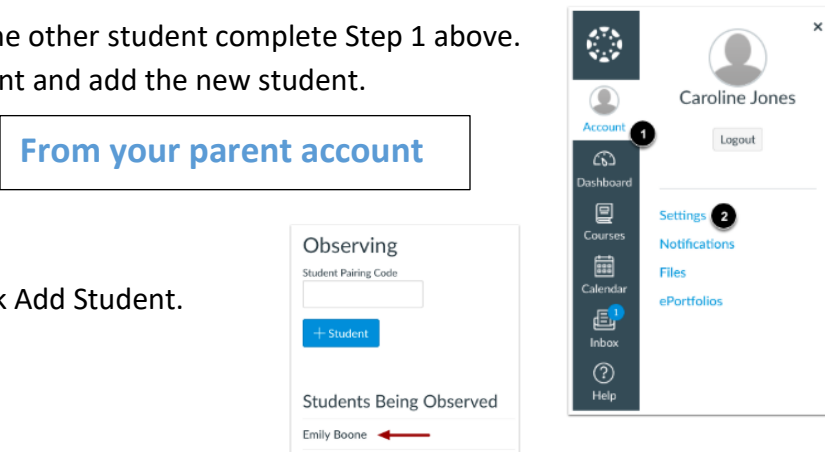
he other student complete Step 1 above.
nt and add the new student.

From your parent account

k Add Student.

Observing
Student Pairing Code
+ Student
Students Being Observed
Emily Boone

×
Account 1
Dashboard
Courses
Calendar
1
Inbox
Help
Caroline Jones
Logout
Settings 2
Notifications
Files
ePortfolios